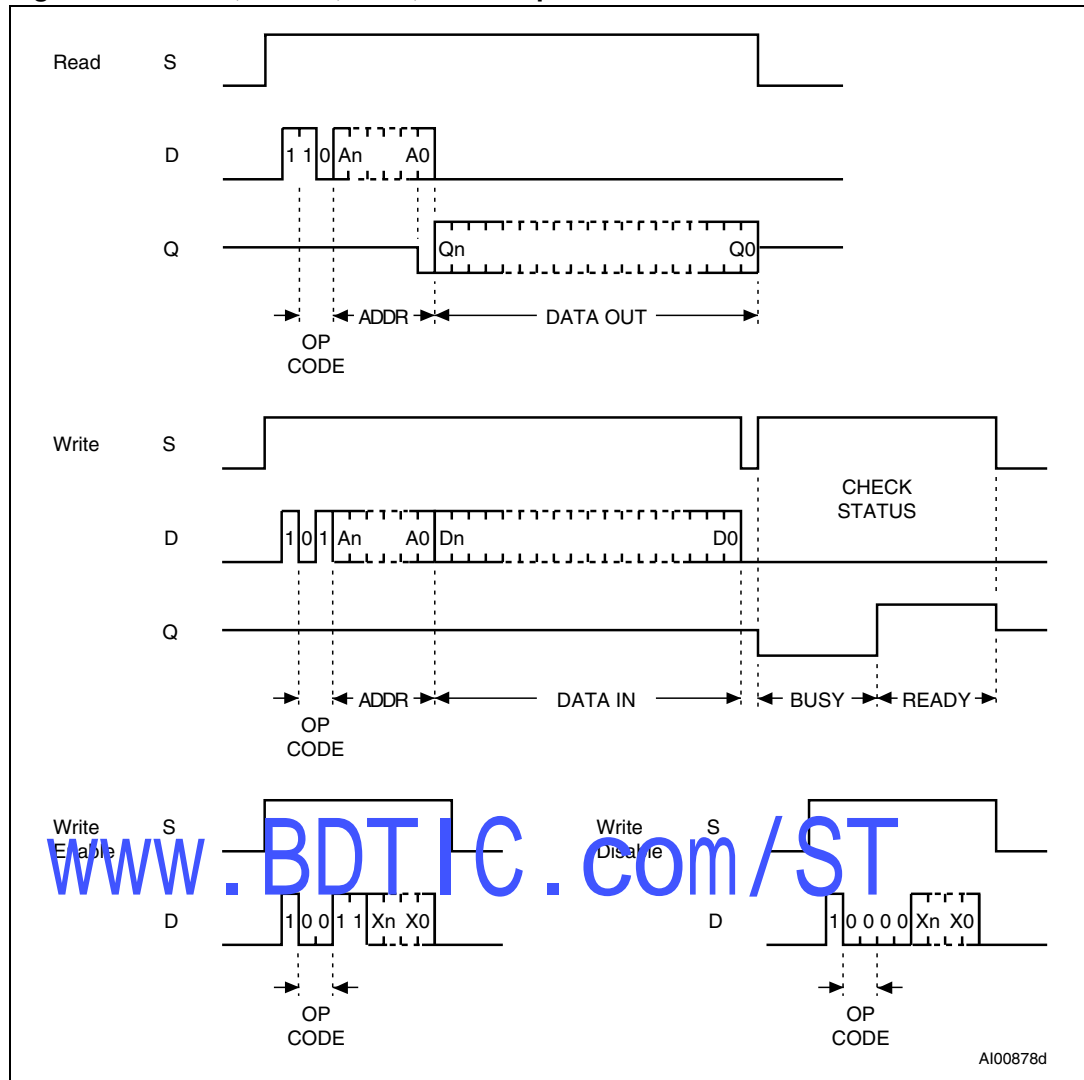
Read S

D 1 1 0 An A0

Q Qn Q0

OP CODE ADDR DATA OUT

Write S

CHECK STATUS

D 1 0 1 An A0 Dn D0

Q

OP CODE ADDR DATA IN BUSY READY

Write Enable S

D 1 0 0 1 1 Xn X0

OP CODE

Write Disable S

D 1 0 0 0 0 Xn X0

OP CODE

www.BDTIC.com/ST

AI00878d